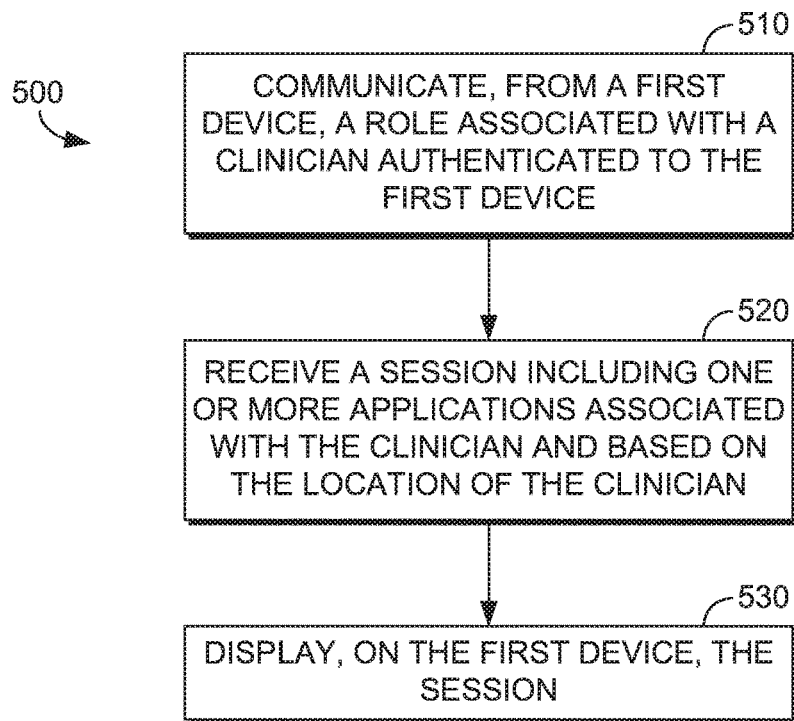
500

510

COMMUNICATE, FROM A FIRST DEVICE, A ROLE ASSOCIATED WITH A CLINICIAN AUTHENTICATED TO THE FIRST DEVICE

520

RECEIVE A SESSION INCLUDING ONE OR MORE APPLICATIONS ASSOCIATED WITH THE CLINICIAN AND BASED ON THE LOCATION OF THE CLINICIAN

530

DISPLAY, ON THE FIRST DEVICE, THE SESSION